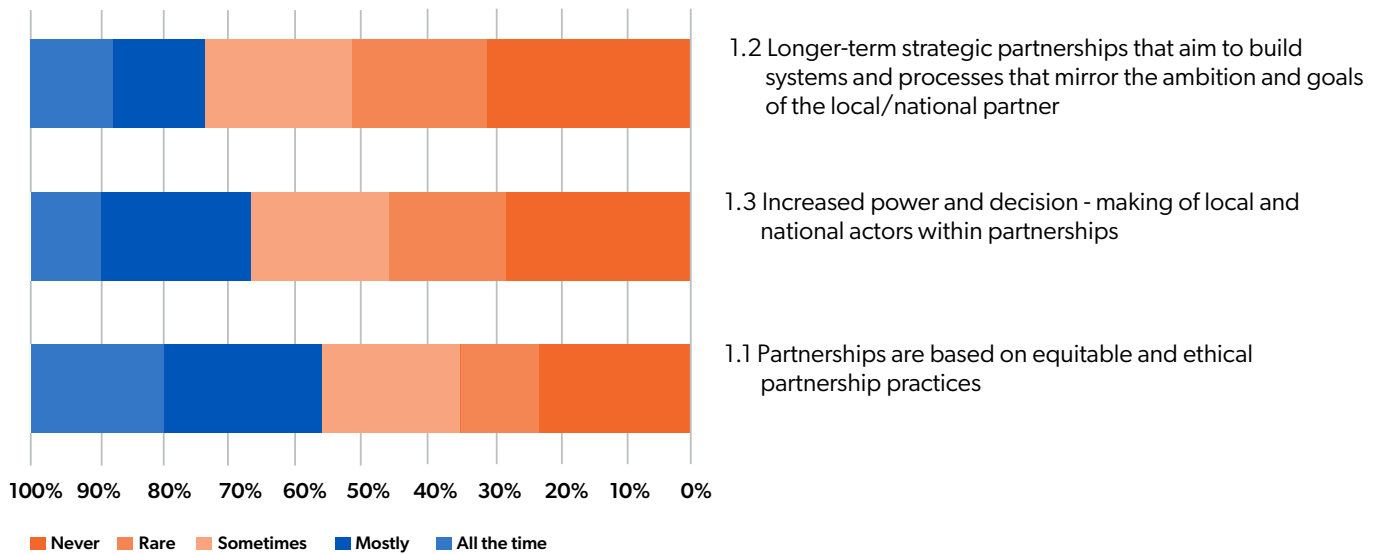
1.2 Longer-term strategic partnerships that aim to build systems and processes that mirror the ambition and goals of the local/national partner

1.3 Increased power and decision - making of local and national actors within partnerships

1.1 Partnerships are based on equitable and ethical partnership practices

100% 90% 80% 70% 60% 50% 40% 30% 20% 10% 0%

Never Rare Sometimes Mostly All the time